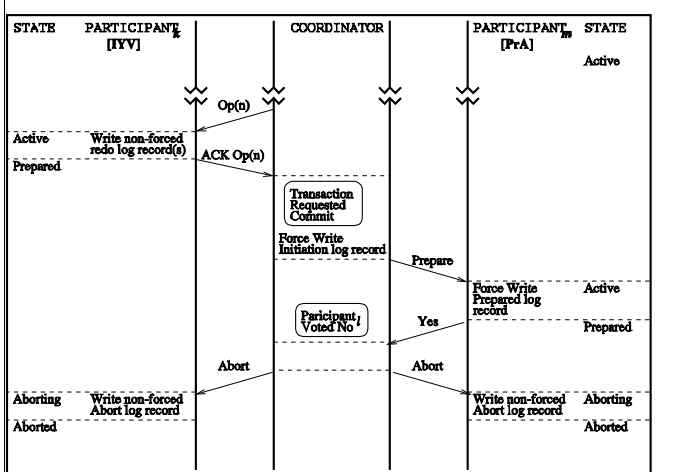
STATE PARTICIPANT$_k$ [IYV]

COORDINATOR

PARTICIPANT$_m$ [PrA] STATE

Active

Op(n)

Active Write non-forced redo log record(s)

ACK Op(n)

Prepared

Transaction Requested Commit

Force Write Initiation log record

Prepare

Force Write Prepared log record

Active

Paricipant$_l$ Voted No

Yes

Prepared

Abort

Abort

Aborting Write non-forced Abort log record

Write non-forced Abort log record Aborting

Aborted

Aborted